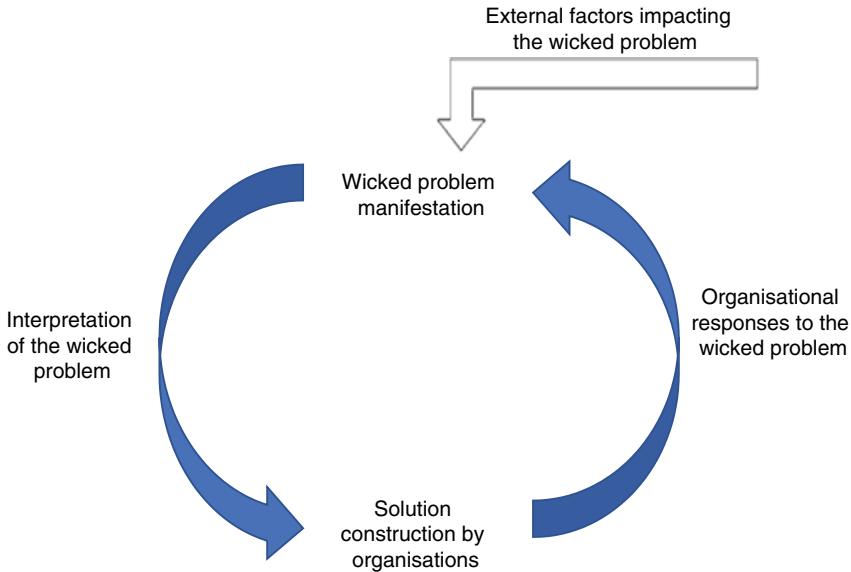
External factors impacting the wicked problem

Wicked problem manifestation

Interpretation of the wicked problem

Organisational responses to the wicked problem

Solution construction by organisations